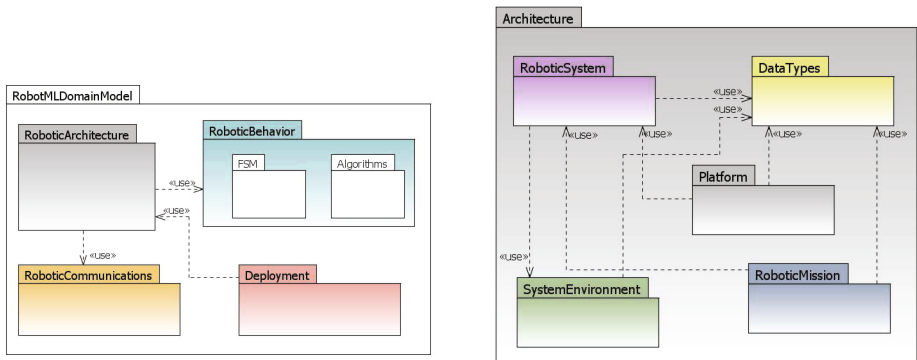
RobotMLDomainModel

RoboticArchitecture

RoboticBehavior

FSM

Algorithms

«use»

«use»

«use»

RoboticCommunications

Deployment

Architecture

RoboticSystem

DataTypes

«use»

«use»

«use»

«use»

«use»

«use»

Platform

«use»

SystemEnvironment

RoboticMission